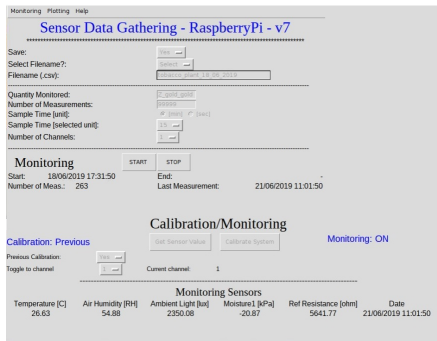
Monitoring Plotting Help

Sensor Data Gathering - RaspberryPi - v7

Save: Yes
Select Filename?: Select
Filename (.csv): tobacco_plant_18_06_2019

Quantity Monitored: 2_gold_gold
Number of Measurements: 99999
Sample Time [unit]: [min] [sec]
Sample Time [selected unit]: 15
Number of Channels: 1

Monitoring START STOP
Start: 18/06/2019 17:31:50 End: -
Number of Meas.: 263 Last Measurement: 21/06/2019 11:01:50

Calibration/Monitoring

Calibration: Previous Get Sensor Value Calibrate System Monitoring: ON

Previous Calibration: Yes
Toggle to channel 1 Current channel: 1

Monitoring Sensors

| Temperature [C] | Air Humidity [RH] | Ambient Light [lux] | Moisture1 [kPa] | Ref Resistance [ohm] | Date |
|---|---|---|---|---|---|
| 26.63 | 54.88 | 2350.08 | -20.87 | 5641.77 | 21/06/2019 11:01:50 |